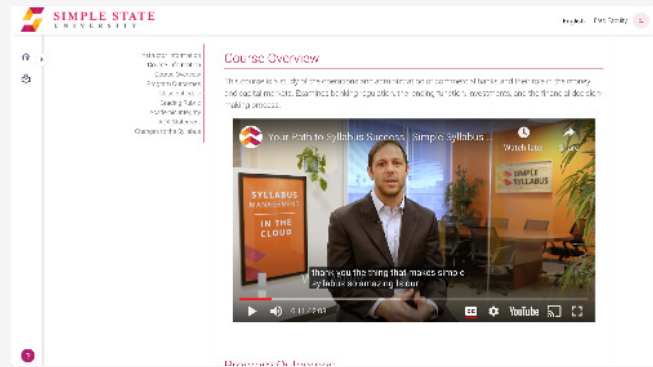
SIMPLE STATE
UNIVERSITY

Students  Demo Faculty

Instructor Information
Course Information
Course Overview
Program Outcomes
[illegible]
Grading Table
Academic Integrity
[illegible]
Changes to the Syllabus

Course Overview

This course is a study of the operations and administration of commercial banks and their role in the money and capital markets. Examines banking regulations, the lending function, investments, and the financial decision making process.

Your Path to Syllabus Success | Simple Syllabus

Watch later  Share

SYLLABUS MANAGEMENT IN THE CLOUD

SIMPLE SYLLABUS

thank you the thing that makes simple syllabus so amazing is our

0:11 / 2:03

YouTube

Program Outcomes